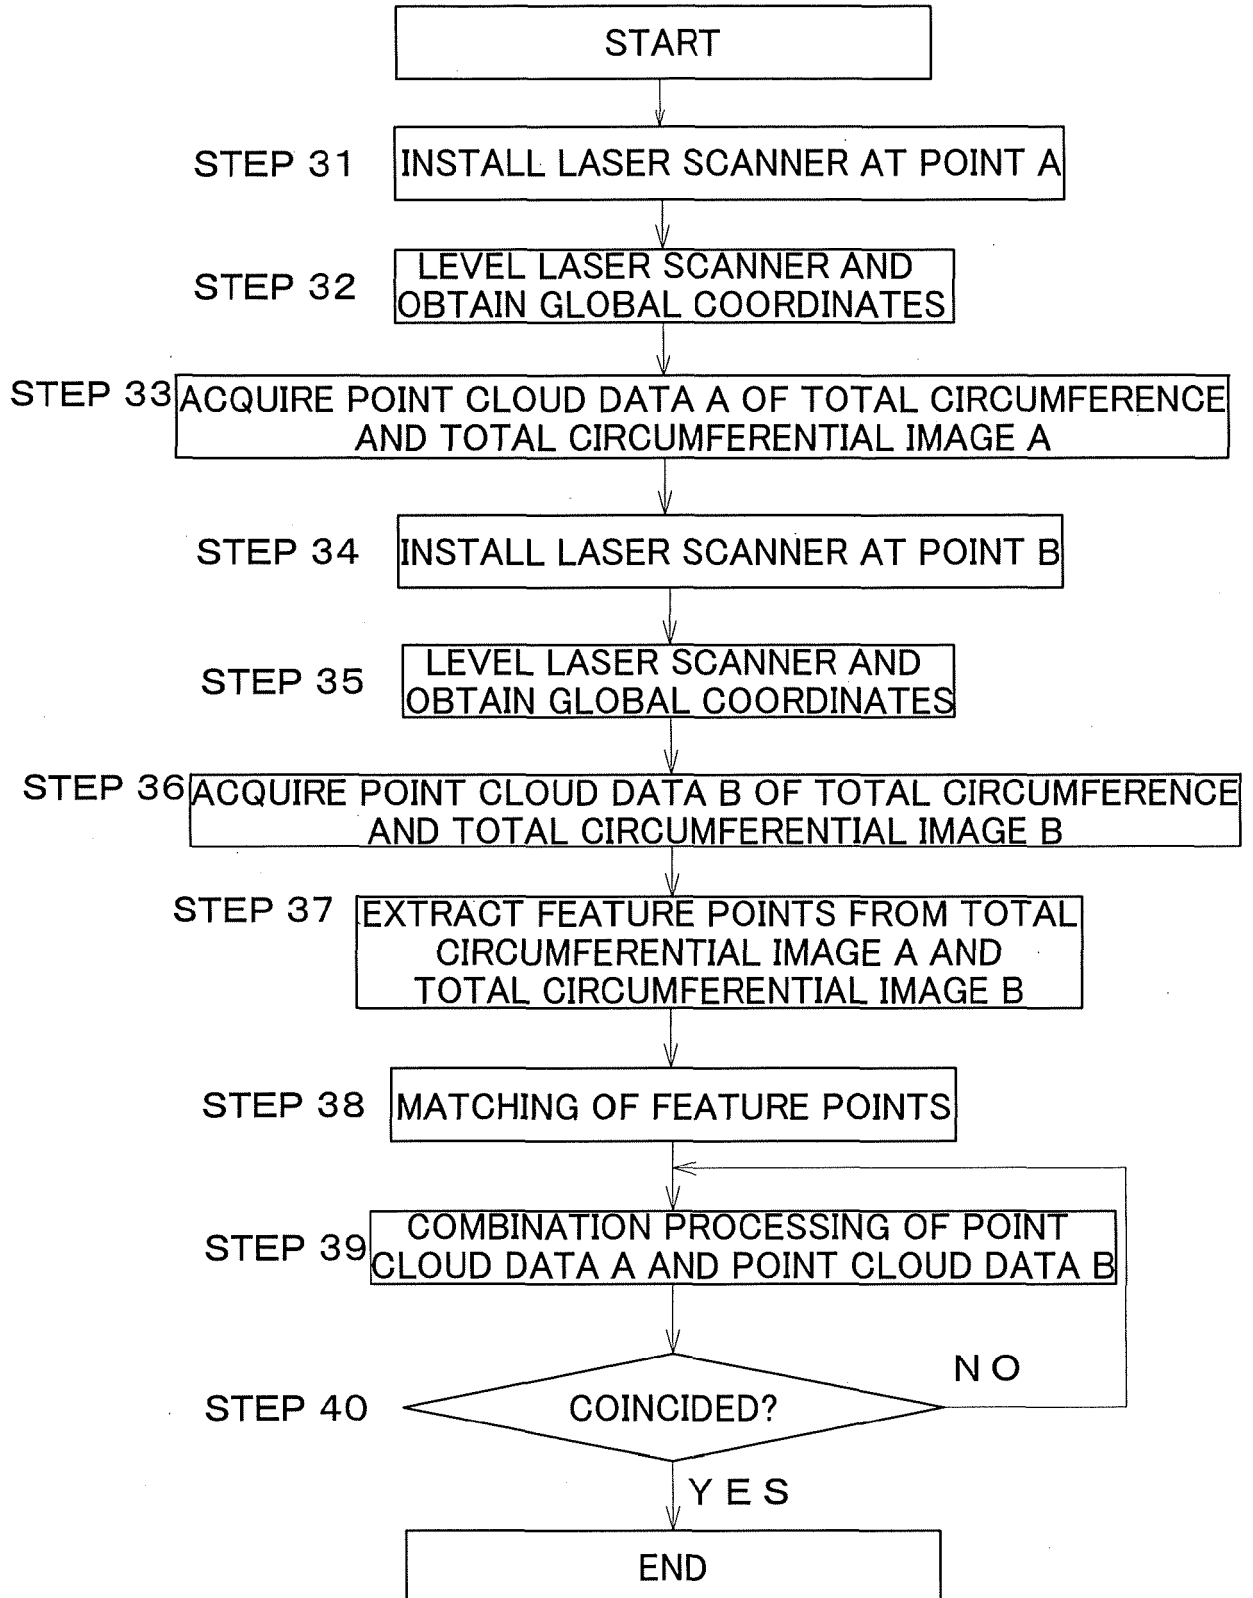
START

STEP 31 INSTALL LASER SCANNER AT POINT A

STEP 32 LEVEL LASER SCANNER AND OBTAIN GLOBAL COORDINATES

STEP 33 ACQUIRE POINT CLOUD DATA A OF TOTAL CIRCUMFERENCE AND TOTAL CIRCUMFERENTIAL IMAGE A

STEP 34 INSTALL LASER SCANNER AT POINT B

STEP 35 LEVEL LASER SCANNER AND OBTAIN GLOBAL COORDINATES

STEP 36 ACQUIRE POINT CLOUD DATA B OF TOTAL CIRCUMFERENCE AND TOTAL CIRCUMFERENTIAL IMAGE B

STEP 37 EXTRACT FEATURE POINTS FROM TOTAL CIRCUMFERENTIAL IMAGE A AND TOTAL CIRCUMFERENTIAL IMAGE B

STEP 38 MATCHING OF FEATURE POINTS

STEP 39 COMBINATION PROCESSING OF POINT CLOUD DATA A AND POINT CLOUD DATA B

STEP 40 COINCIDED?

NO

YES

END